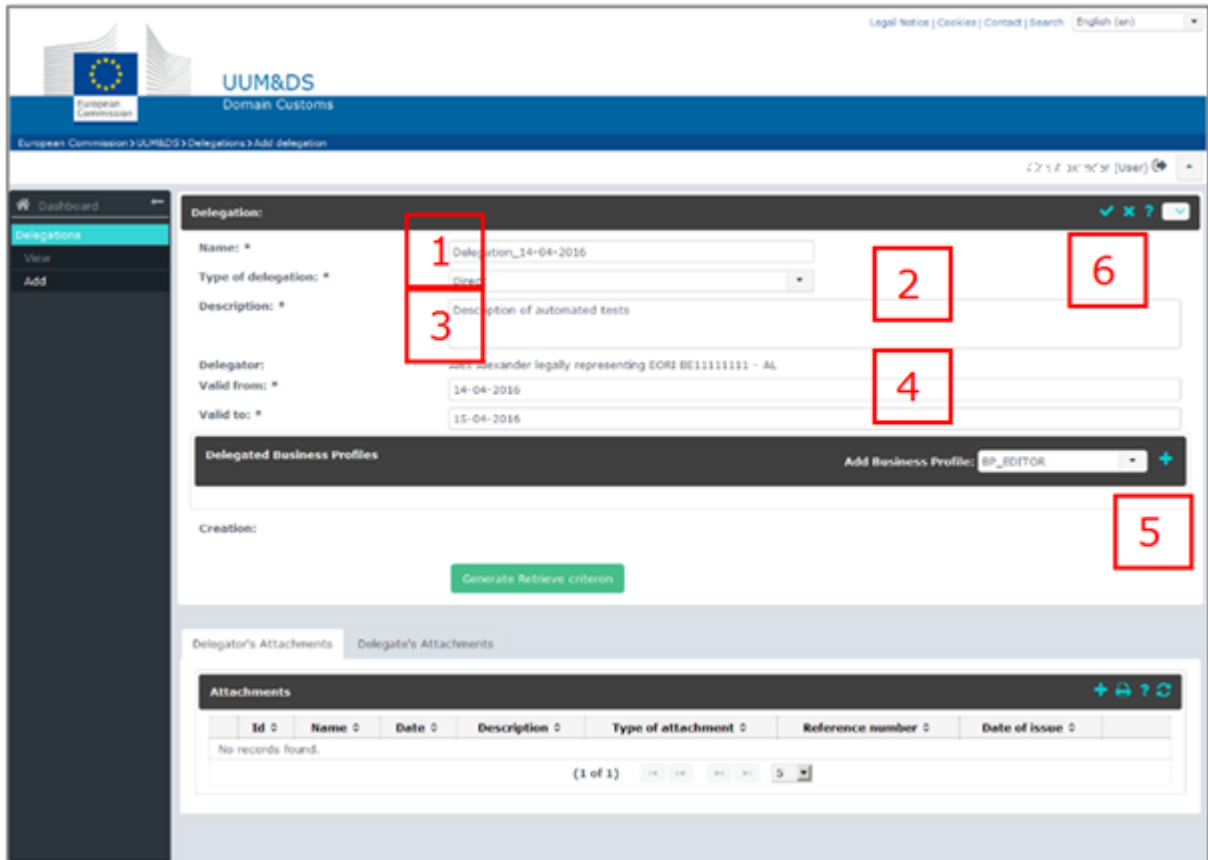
Legal Notice | Cookies | Contact | Search English (en)

European Commission

UUM&DS
Domain Customs

European Commission > UUM&DS > Delegations > Add delegation

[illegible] (User)

Dashboard
Delegations
View
Add

Delegation:

Name: * Delegation_14-04-2016
Type of delegation: * Direct
Description: * Description of automated tests
Delegator: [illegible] Alexander legally representing EORI BE11111111 - AL
Valid from: * 14-04-2016
Valid to: * 15-04-2016

1
2
3
4
5
6

Delegated Business Profiles
Add Business Profile: BP_EDITOR

Creation:

Generate Retrieve criterion

Delegator's Attachments
Delegate's Attachments

Attachments

| Id | Name | Date | Description | Type of attachment | Reference number | Date of issue |
|---|---|---|---|---|---|---|
| No records found. | | | | | | |

(1 of 1) 5